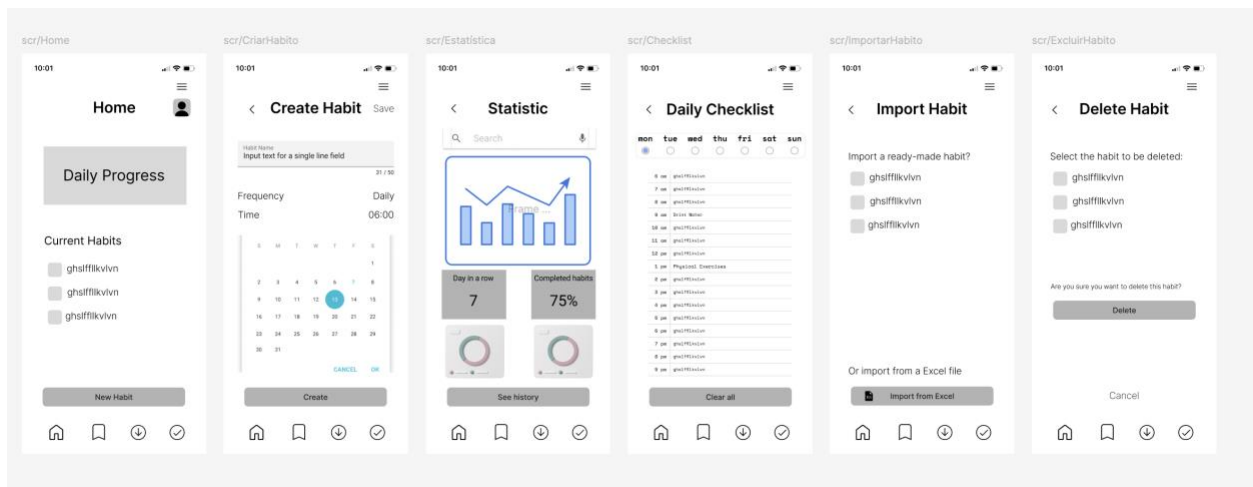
scr/Home

10:01

Home

Daily Progress

Current Habits

ghslfflikvlvn

ghslfflikvlvn

ghslfflikvlvn

New Habit

scr/CriarHabito

10:01

Create Habit Save

Habit Name
Input text for a single line field

21 / 50

Frequency Daily

Time 06:00

S M T W T F S

1

2 3 4 5 6 7 8

9 10 11 12 13 14 15

16 17 18 19 20 21 22

23 24 25 26 27 28 29

30 31

CANCEL OK

Create

scr/Estatistica

10:01

Statistic

Search

Frame ...

Day in a row
7

Completed habits
75%

See history

scr/Checklist

10:01

Daily Checklist

mon tue wed thu fri sat sun

6 am ghslfflikvlvn
7 am ghslfflikvlvn
8 am ghslfflikvlvn
9 am Drink Water
10 am ghslfflikvlvn
11 am ghslfflikvlvn
12 pm ghslfflikvlvn
1 pm Physical Exercises
2 pm ghslfflikvlvn
3 pm ghslfflikvlvn
4 pm ghslfflikvlvn
5 pm ghslfflikvlvn
6 pm ghslfflikvlvn
7 pm ghslfflikvlvn
8 pm ghslfflikvlvn
9 pm ghslfflikvlvn

Clear all

scr/ImportarHabito

10:01

Import Habit

Import a ready-made habit?

ghslfflikvlvn

ghslfflikvlvn

ghslfflikvlvn

Or import from a Excel file

Import from Excel

scr/ExcluirHabito

10:01

Delete Habit

Select the habit to be deleted:

ghslfflikvlvn

ghslfflikvlvn

ghslfflikvlvn

Are you sure you want to delete this habit?

Delete

Cancel